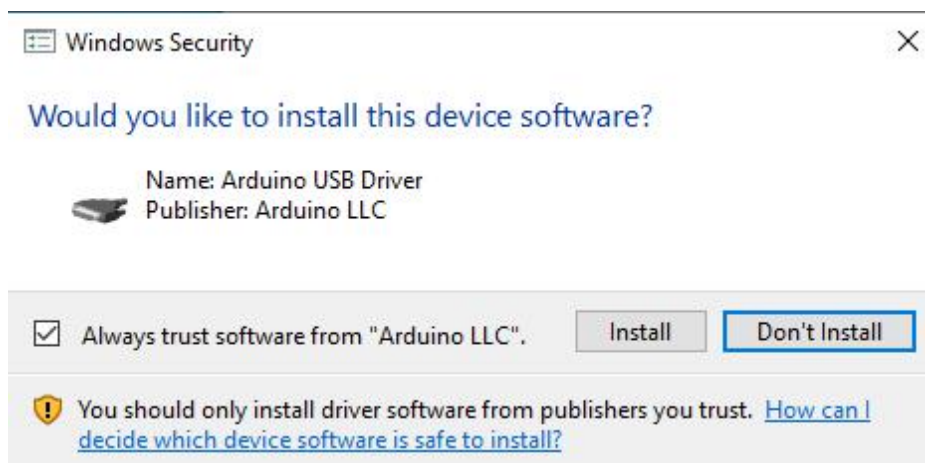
Windows Security

×

Would you like to install this device software?

Name: Arduino USB Driver
Publisher: Arduino LLC

☑ Always trust software from "Arduino LLC".

Install

Don't Install

You should only install driver software from publishers you trust. How can I decide which device software is safe to install?